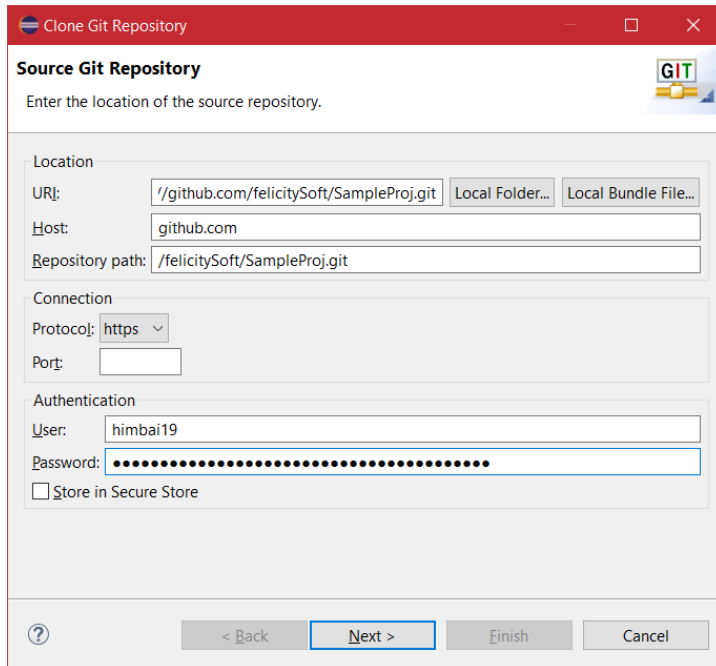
Clone Git Repository

Source Git Repository

Enter the location of the source repository.

GIT

Location

URI: '/github.com/felicitySoft/SampleProj.git Local Folder... Local Bundle File...

Host: github.com

Repository path: /felicitySoft/SampleProj.git

Connection

Protocol: https

Port:

Authentication

User: himbai19

Password: ●●●●●●●●●●●●●●●●●●●●●●●●●●●●●●●●●●●●●●●●

Store in Secure Store

?

< Back Next > Finish Cancel